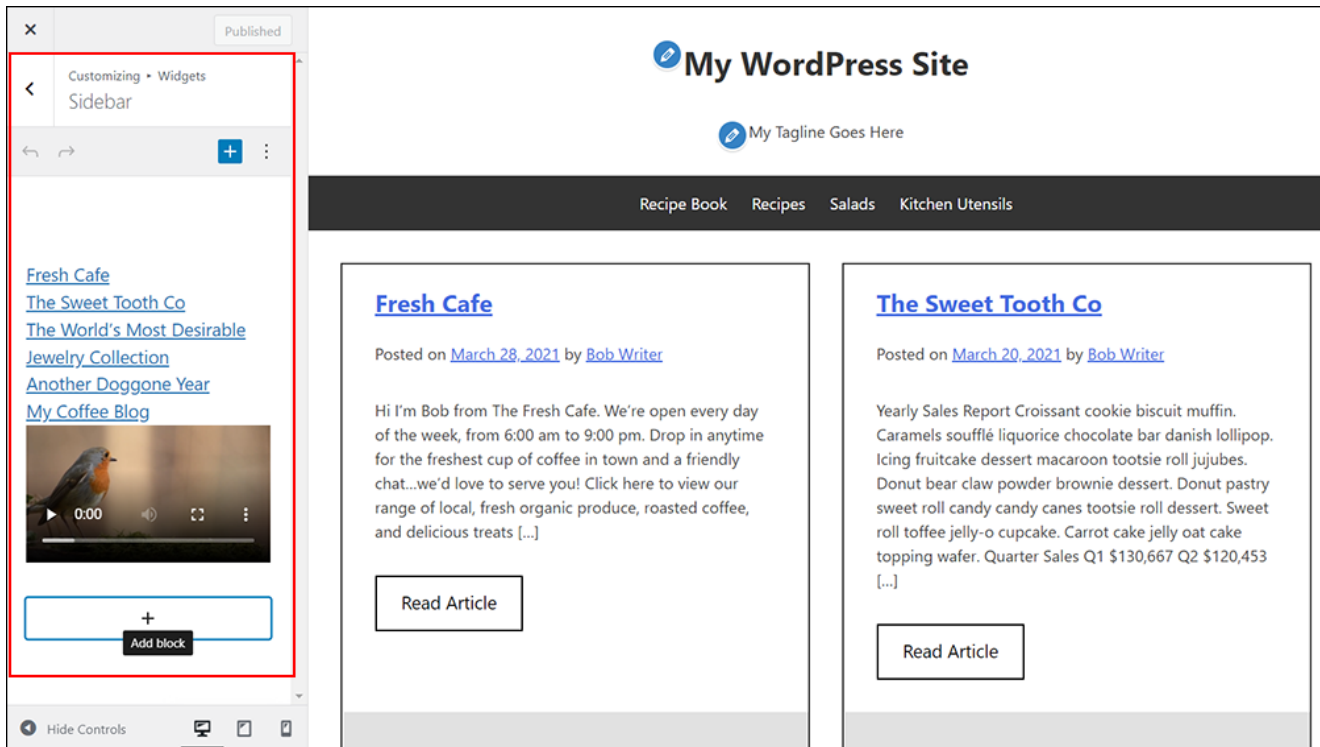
×

Published

Customizing ▸ Widgets

Sidebar

Fresh Cafe
The Sweet Tooth Co
The World's Most Desirable Jewelry Collection
Another Doggone Year
My Coffee Blog

0:00

+

Add block

Hide Controls

My WordPress Site

My Tagline Goes Here

Recipe Book  Recipes  Salads  Kitchen Utensils

Fresh Cafe

Posted on March 28, 2021 by Bob Writer

Hi I'm Bob from The Fresh Cafe. We're open every day of the week, from 6:00 am to 9:00 pm. Drop in anytime for the freshest cup of coffee in town and a friendly chat...we'd love to serve you! Click here to view our range of local, fresh organic produce, roasted coffee, and delicious treats [...]

Read Article

The Sweet Tooth Co

Posted on March 20, 2021 by Bob Writer

Yearly Sales Report Croissant cookie biscuit muffin. Caramels soufflé liquorice chocolate bar danish lollipop. Icing fruitcake dessert macaroon tootsie roll jujubes. Donut bear claw powder brownie dessert. Donut pastry sweet roll candy candy canes tootsie roll dessert. Sweet roll toffee jelly-o cupcake. Carrot cake jelly oat cake topping wafer. Quarter Sales Q1 $130,667 Q2 $120,453 [...]

Read Article